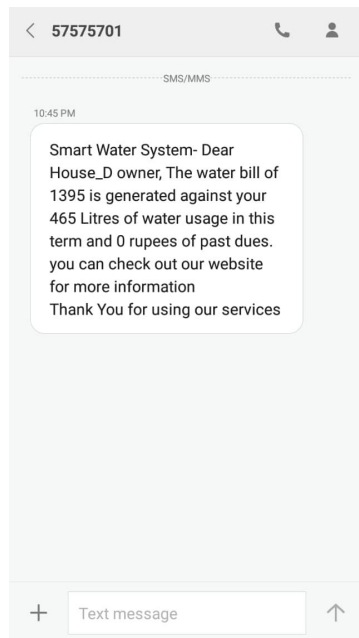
< 57575701

SMS/MMS

10:45 PM

Smart Water System- Dear House_D owner, The water bill of 1395 is generated against your 465 Litres of water usage in this term and 0 rupees of past dues. you can check out our website for more information
Thank You for using our services

+ Text message